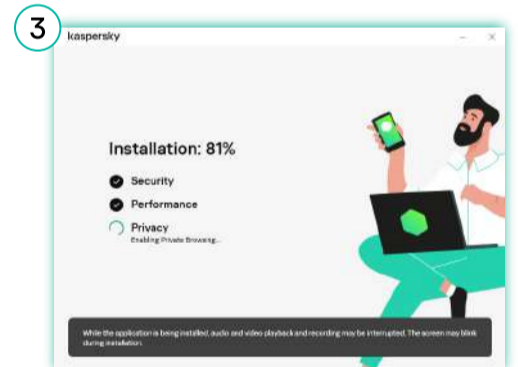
3

kaspersky

Installation: 81%

Security

Performance

Privacy
Enabling Private Browsing...

While the application is being installed, audio and video playback and recording may be interrupted. The screen may blink during installation.